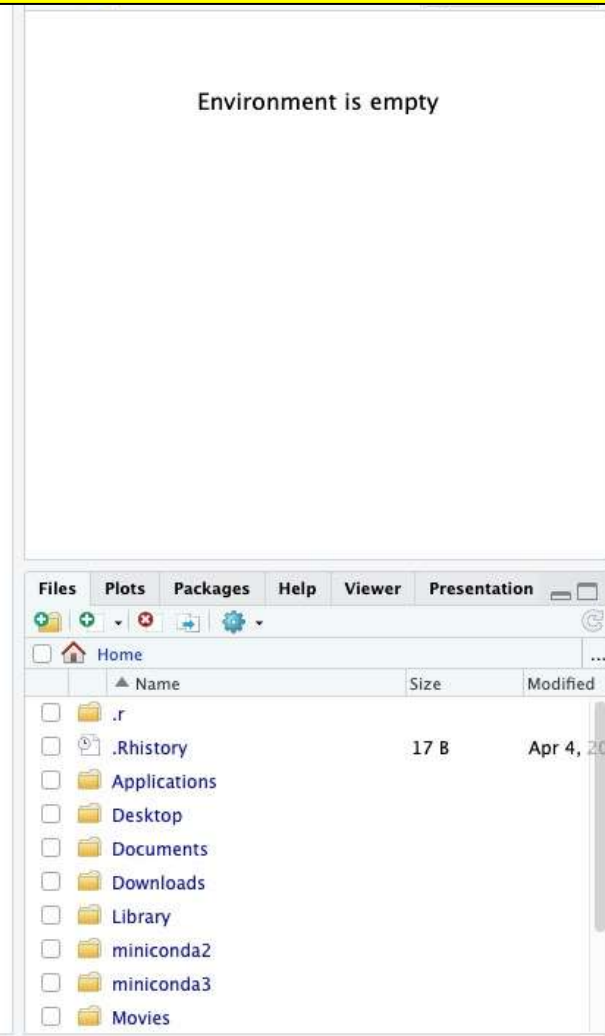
Environment is empty

Files Plots Packages Help Viewer Presentation

Home ...

| | Name | Size | Modified |
|---|---|---|---|
| | .r | | |
| | .Rhistory | 17 B | Apr 4, 2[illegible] |
| | Applications | | |
| | Desktop | | |
| | Documents | | |
| | Downloads | | |
| | Library | | |
| | miniconda2 | | |
| | miniconda3 | | |
| | Movies | | |